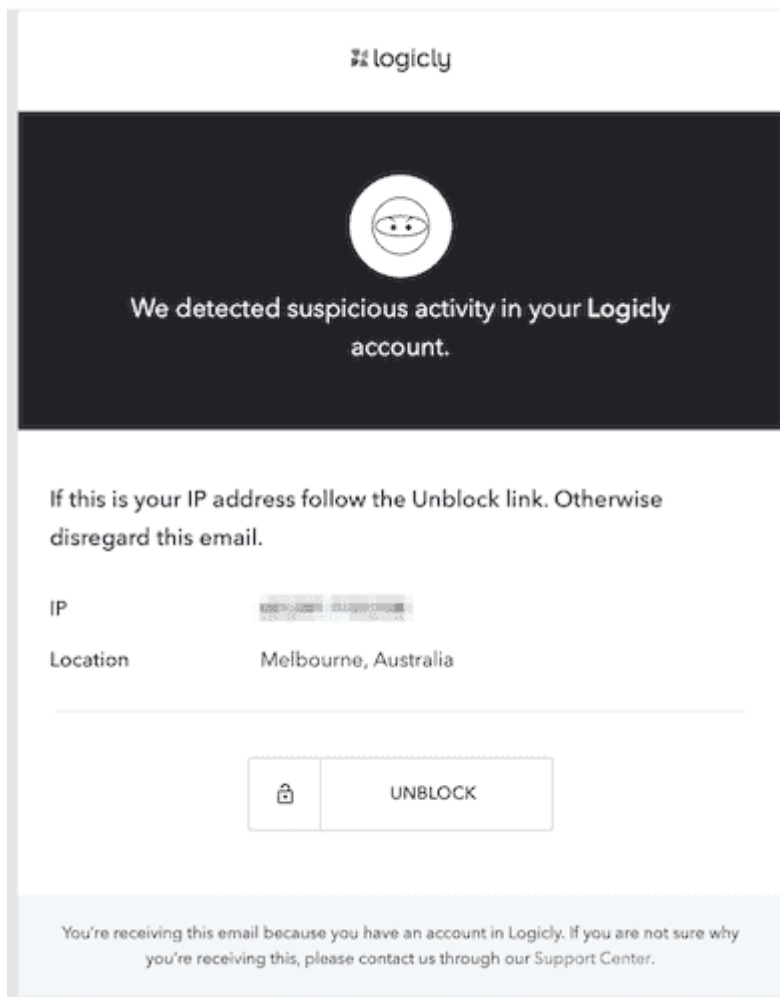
logicly

We detected suspicious activity in your **Logicly** account.

If this is your IP address follow the Unblock link. Otherwise disregard this email.

| | |
|---|---|
| IP | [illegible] |
| Location | Melbourne, Australia |

UNBLOCK

You're receiving this email because you have an account in Logicly. If you are not sure why you're receiving this, please contact us through our Support Center.